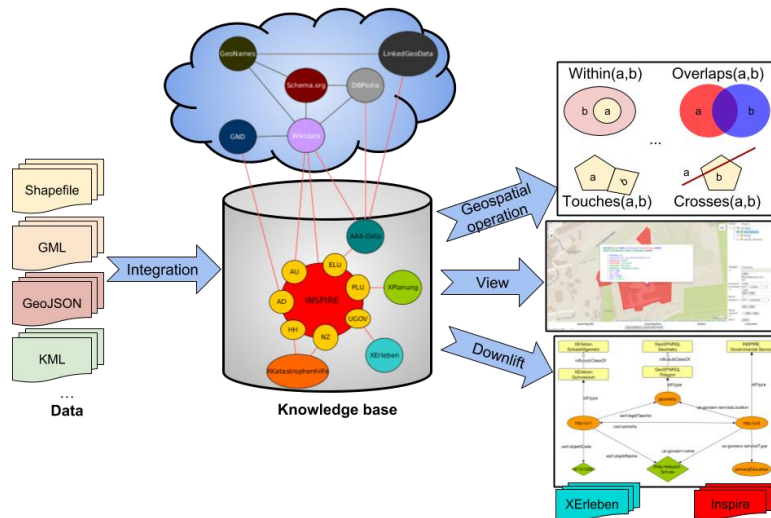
GeoNames
LinkedGeoData
Schema.org
DBPedia
GND
Wikidata

Shapefile
GML
GeoJSON
KML
...
Data

Integration

AAA-Data
ELU
AU
PLU
XPlanung
INSPIRE
AD
UGOV
HH
NZ
XErleben
XKatastrophenhilfe

Knowledge base

Geospatial operation
View
Downlift

Within(a,b)
b
a
Overlaps(a,b)
a
b
...
a
b
Touches(a,b)
a
b
Crosses(a,b)

XErleben
Inspire